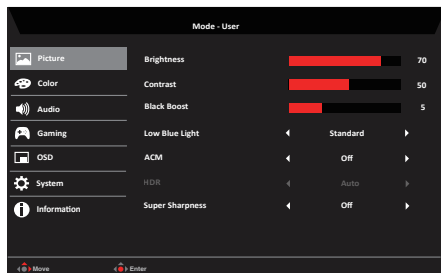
Mode - User

Picture
Color
Audio
Gaming
OSD
System
Information

| | | |
|---|---|---|
| Brightness | | 70 |
| Contrast | | 50 |
| Black Boost | | 5 |
| Low Blue Light | Standard | |
| ACM | Off | |
| HDR | Auto | |
| Super Sharpness | Off | |

Move
Enter